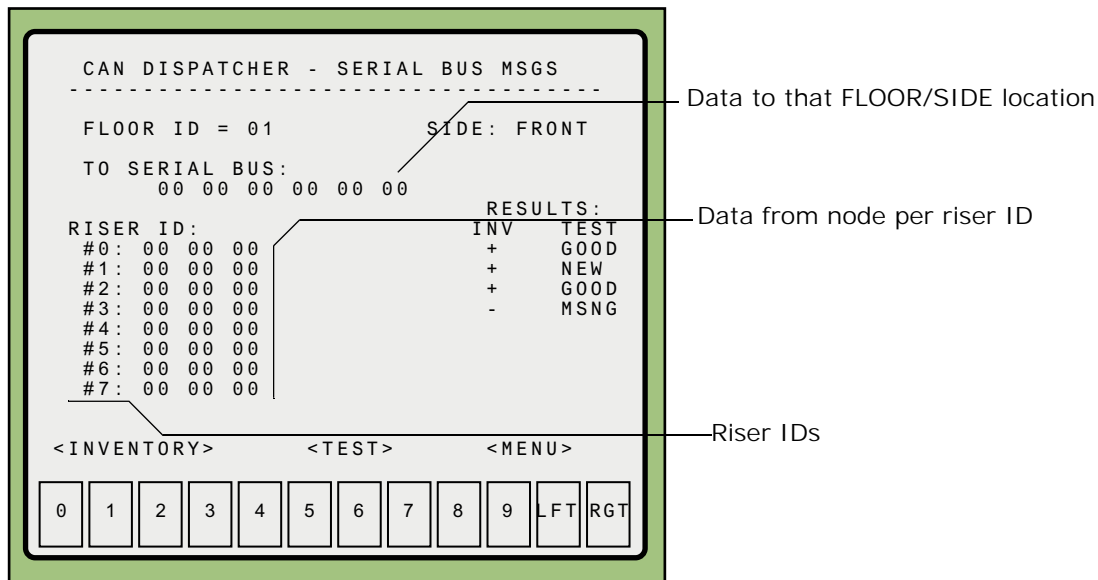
CAN DISPATCHER - SERIAL BUS MSGS

FLOOR ID = 01 SIDE: FRONT

TO SERIAL BUS:
00 00 00 00 00 00

RESULTS:

| RISER ID: | INV | TEST |
|---|---|---|
| #0: 00 00 00 | + | GOOD |
| #1: 00 00 00 | + | NEW |
| #2: 00 00 00 | + | GOOD |
| #3: 00 00 00 | - | MSNG |
| #4: 00 00 00 | | |
| #5: 00 00 00 | | |
| #6: 00 00 00 | | |
| #7: 00 00 00 | | |

<INVENTORY> <TEST> <MENU>

0 1 2 3 4 5 6 7 8 9 LFT RGT

Data to that FLOOR/SIDE location

Data from node per riser ID

Riser IDs